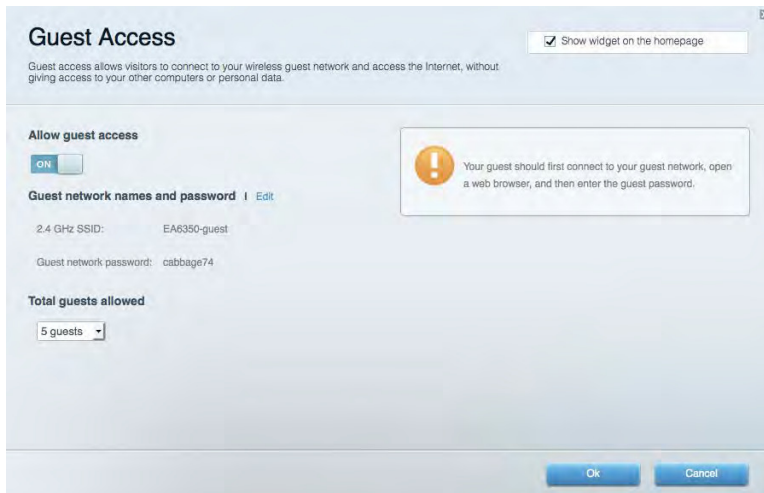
Guest Access

Show widget on the homepage

Guest access allows visitors to connect to your wireless guest network and access the Internet, without giving access to your other computers or personal data.

Allow guest access

ON

Guest network names and password | Edit

2.4 GHz SSID: EA6350-guest

Guest network password: cabbage74

Total guests allowed

5 guests

Your guest should first connect to your guest network, open a web browser, and then enter the guest password.

Ok

Cancel